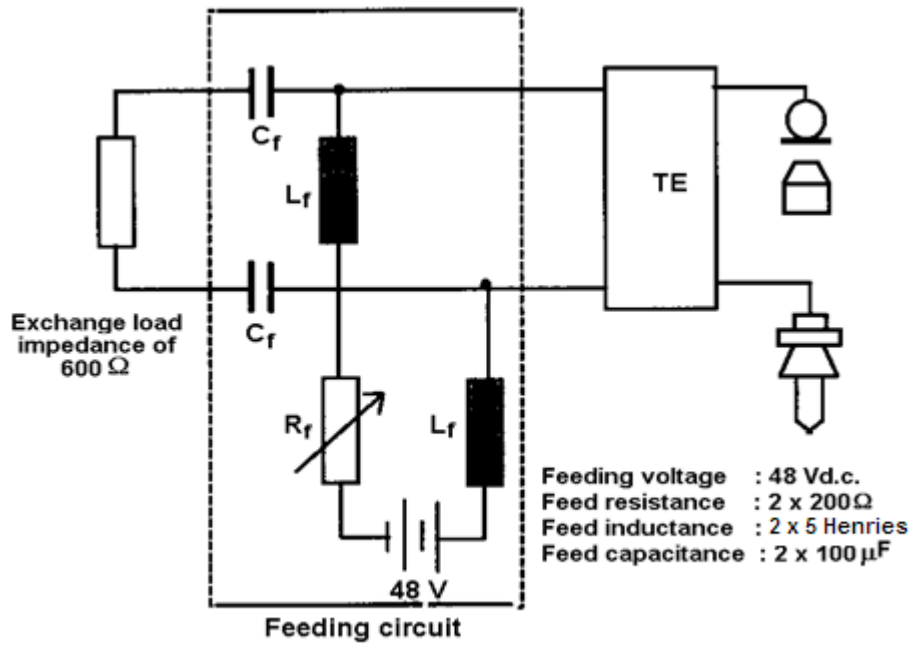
$C_f$

$L_f$

TE

$C_f$

Exchange load impedance of 600 $\Omega$

$R_f$

$L_f$

Feeding voltage : 48 Vd.c.
Feed resistance : 2 x 200$\Omega$
Feed inductance : 2 x 5 Henries
Feed capacitance : 2 x 100$\mu$F

48 V

Feeding circuit